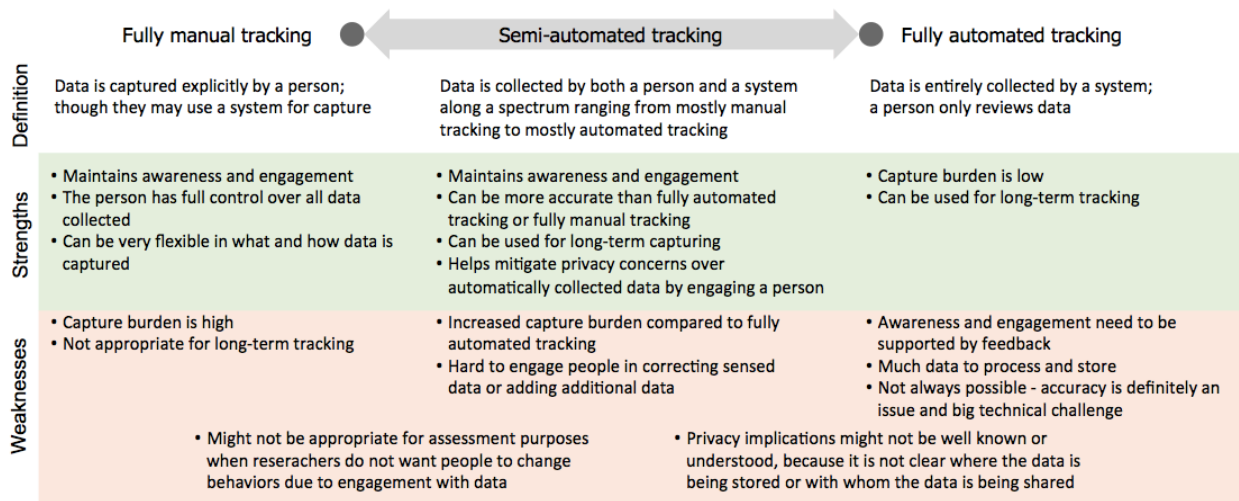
| | Fully manual tracking | Semi-automated tracking | Fully automated tracking |
|---|---|---|---|
| Definition | Data is captured explicitly by a person; though they may use a system for capture | Data is collected by both a person and a system along a spectrum ranging from mostly manual tracking to mostly automated tracking | Data is entirely collected by a system; a person only reviews data |
| Strengths | • Maintains awareness and engagement<br>• The person has full control over all data collected<br>• Can be very flexible in what and how data is captured | • Maintains awareness and engagement<br>• Can be more accurate than fully automated tracking or fully manual tracking<br>• Can be used for long-term capturing<br>• Helps mitigate privacy concerns over automatically collected data by engaging a person | • Capture burden is low<br>• Can be used for long-term tracking |
| Weaknesses | • Capture burden is high<br>• Not appropriate for long-term tracking | • Increased capture burden compared to fully automated tracking<br>• Hard to engage people in correcting sensed data or adding additional data | • Awareness and engagement need to be supported by feedback<br>• Much data to process and store<br>• Not always possible - accuracy is definitely an issue and big technical challenge |

• Might not be appropriate for assessment purposes when reserachers do not want people to change behaviors due to engagement with data

• Privacy implications might not be well known or understood, because it is not clear where the data is being stored or with whom the data is being shared